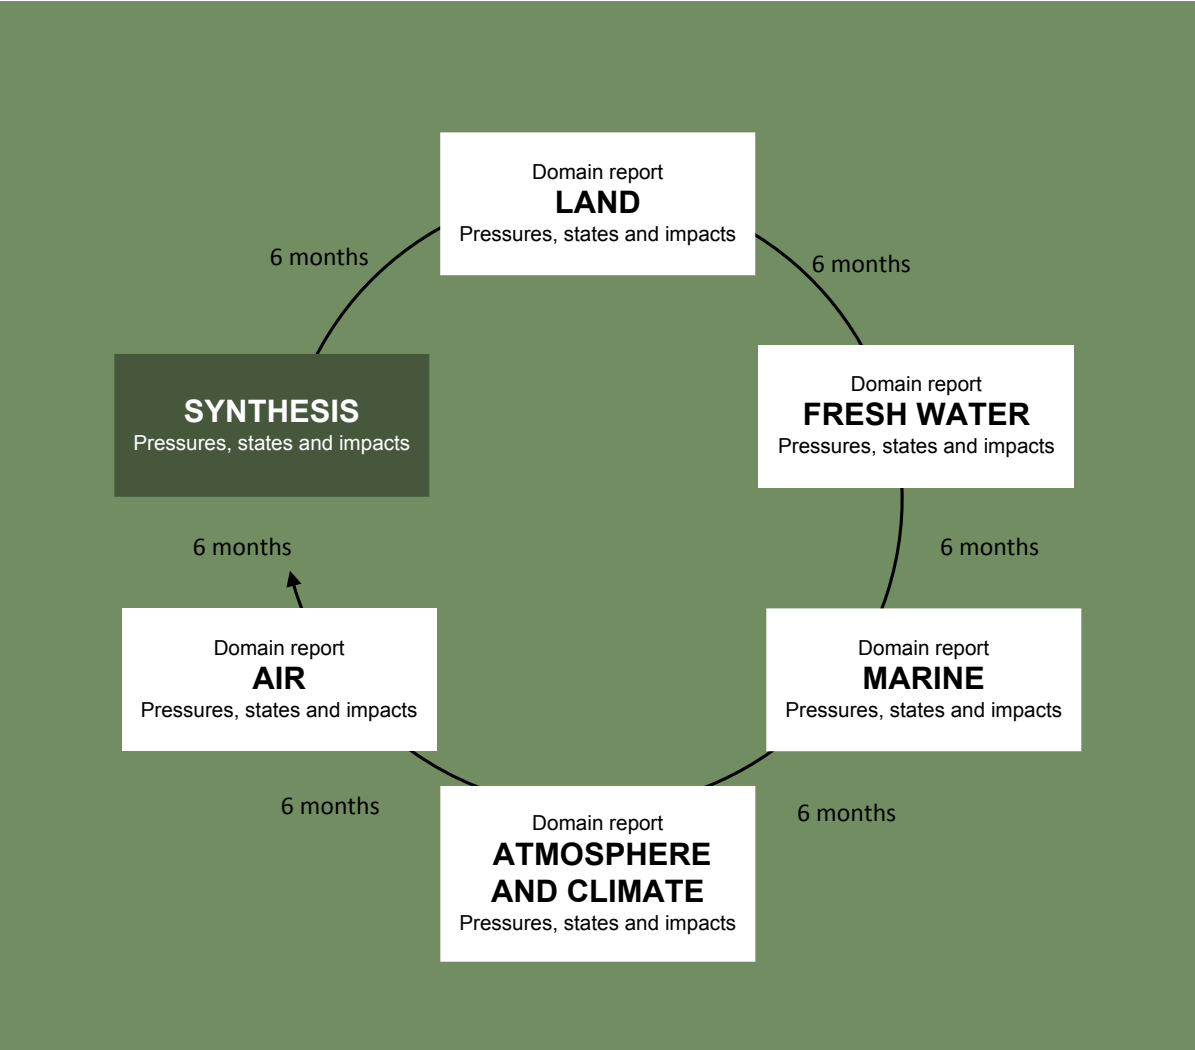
Domain report
LAND
Pressures, states and impacts

6 months

6 months

SYNTHESIS
Pressures, states and impacts

Domain report
FRESH WATER
Pressures, states and impacts

6 months

6 months

Domain report
AIR
Pressures, states and impacts

Domain report
MARINE
Pressures, states and impacts

6 months

6 months

Domain report
ATMOSPHERE AND CLIMATE
Pressures, states and impacts